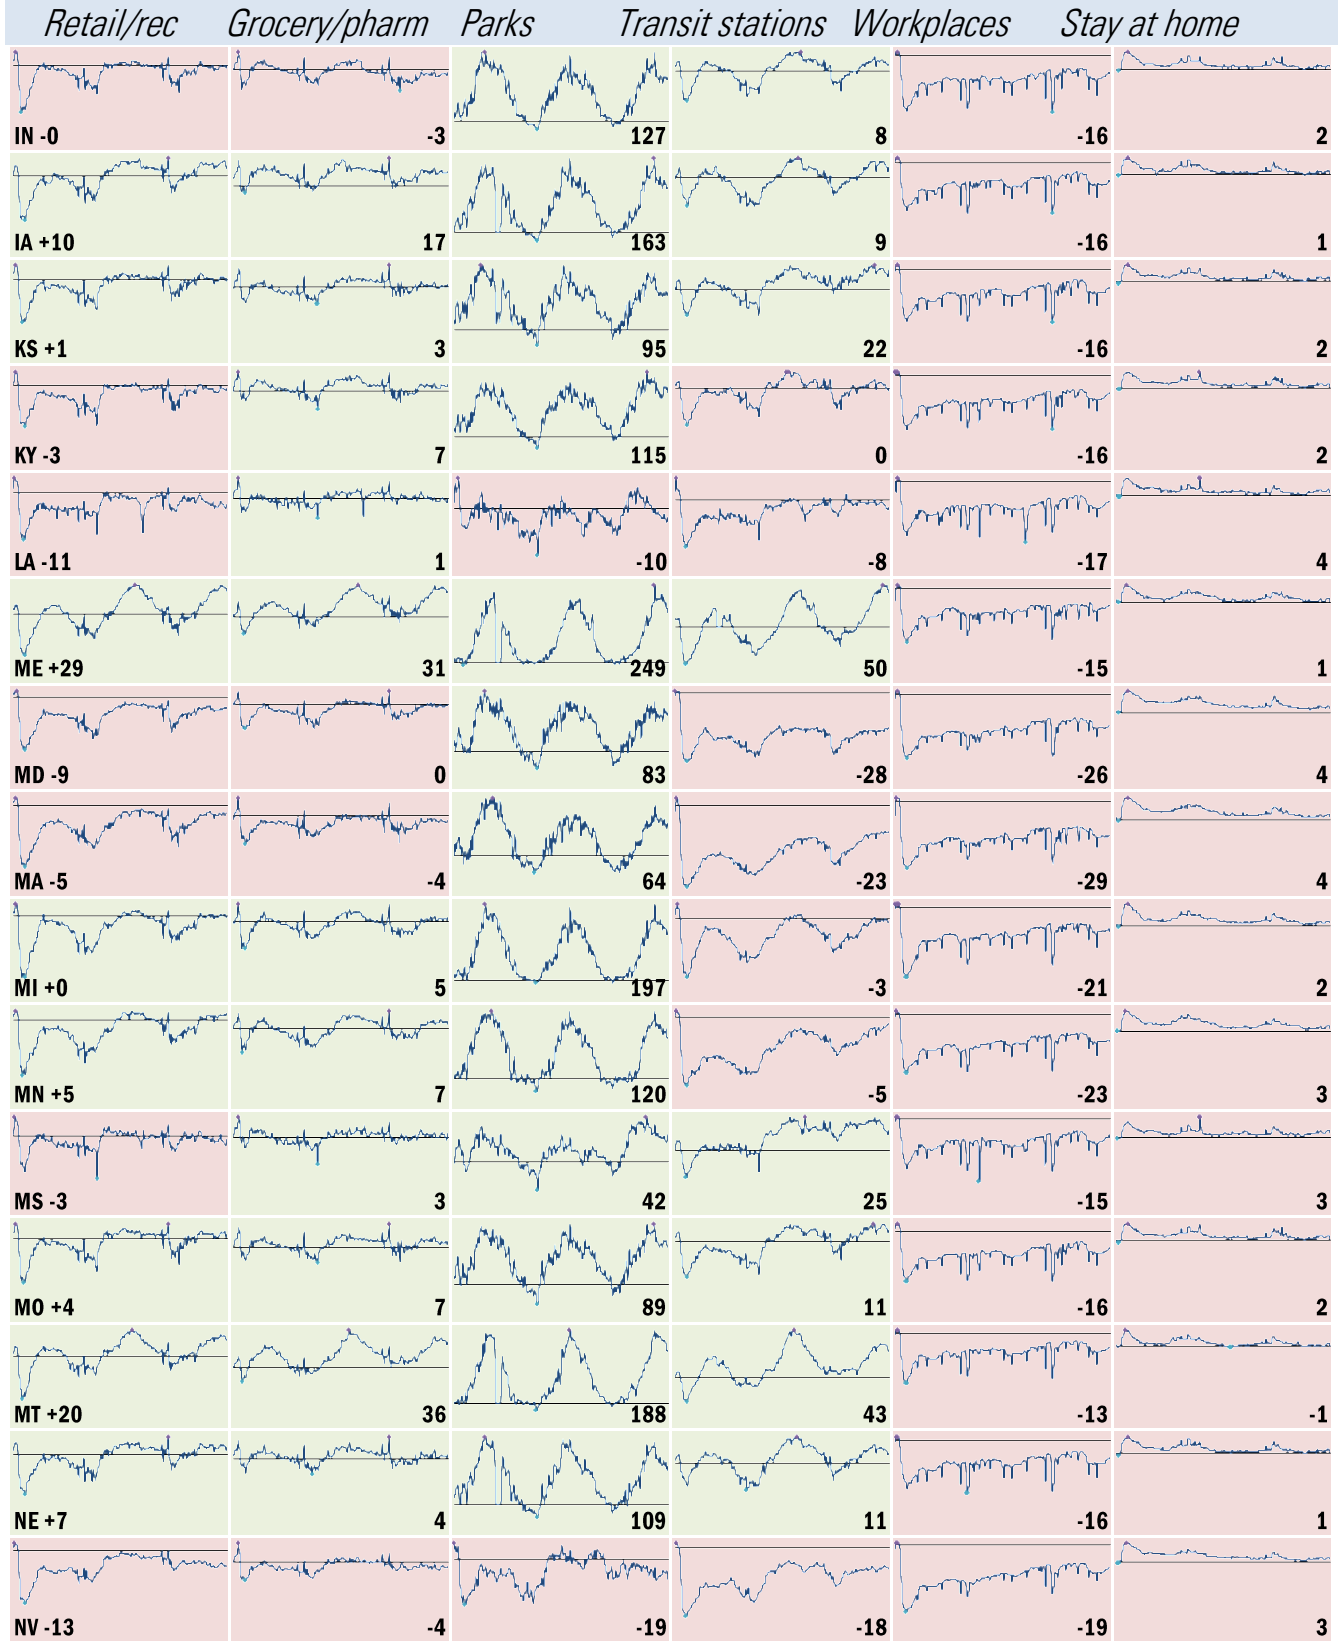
| Retail/rec | Grocery/pharm | Parks | Transit stations | Workplaces | Stay at home |
|---|---|---|---|---|---|
| IN -0 | -3 | 127 | 8 | -16 | 2 |
| IA +10 | 17 | 163 | 9 | -16 | 1 |
| KS +1 | 3 | 95 | 22 | -16 | 2 |
| KY -3 | 7 | 115 | 0 | -16 | 2 |
| LA -11 | 1 | -10 | -8 | -17 | 4 |
| ME +29 | 31 | 249 | 50 | -15 | 1 |
| MD -9 | 0 | 83 | -28 | -26 | 4 |
| MA -5 | -4 | 64 | -23 | -29 | 4 |
| MI +0 | 5 | 197 | -3 | -21 | 2 |
| MN +5 | 7 | 120 | -5 | -23 | 3 |
| MS -3 | 3 | 42 | 25 | -15 | 3 |
| MO +4 | 7 | 89 | 11 | -16 | 2 |
| MT +20 | 36 | 188 | 43 | -13 | -1 |
| NE +7 | 4 | 109 | 11 | -16 | 1 |
| NV -13 | -4 | -19 | -18 | -19 | 3 |